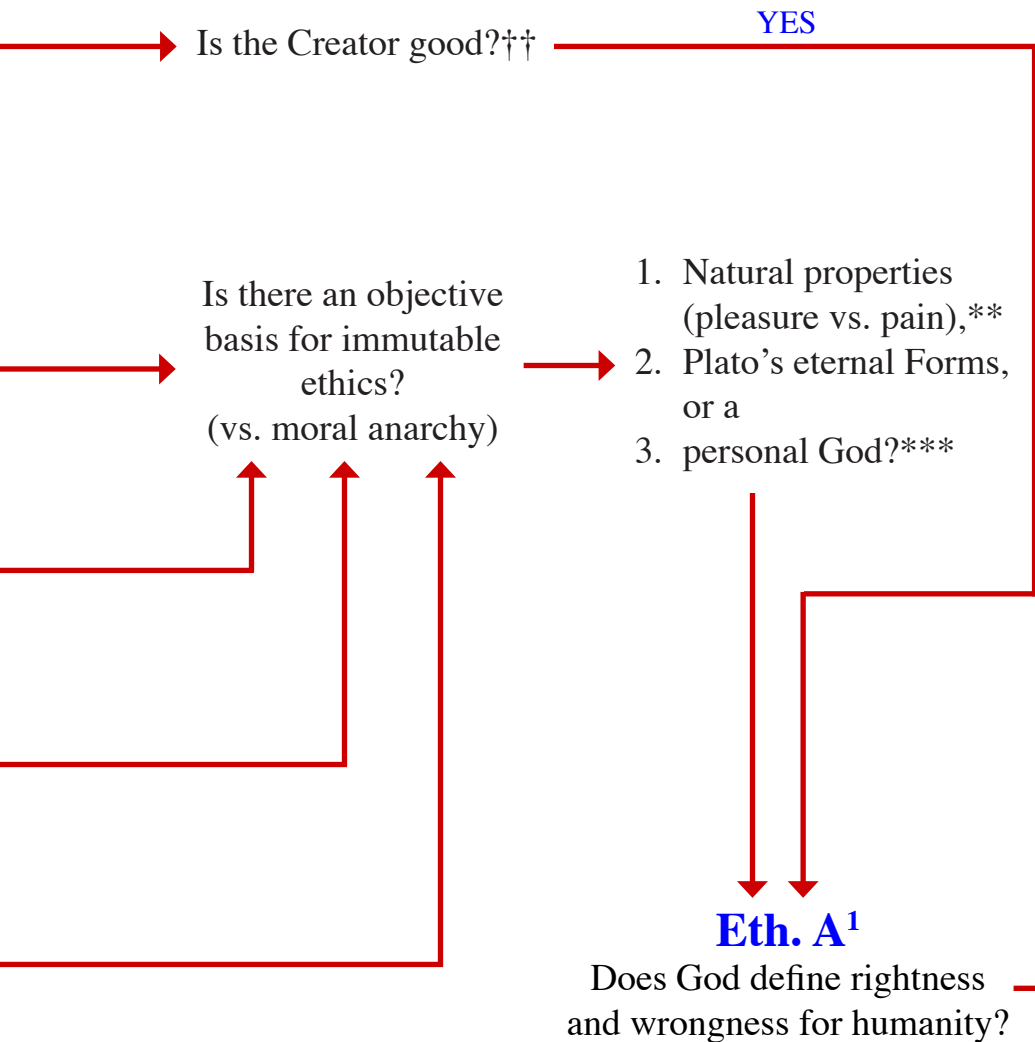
Is the Creator good?††

YES

Is there an objective basis for immutable ethics?
(vs. moral anarchy)

1. Natural properties (pleasure vs. pain),**
2. Plato's eternal Forms, or a
3. personal God?***

**Eth. A$^1$**
Does God define rightness and wrongness for humanity?